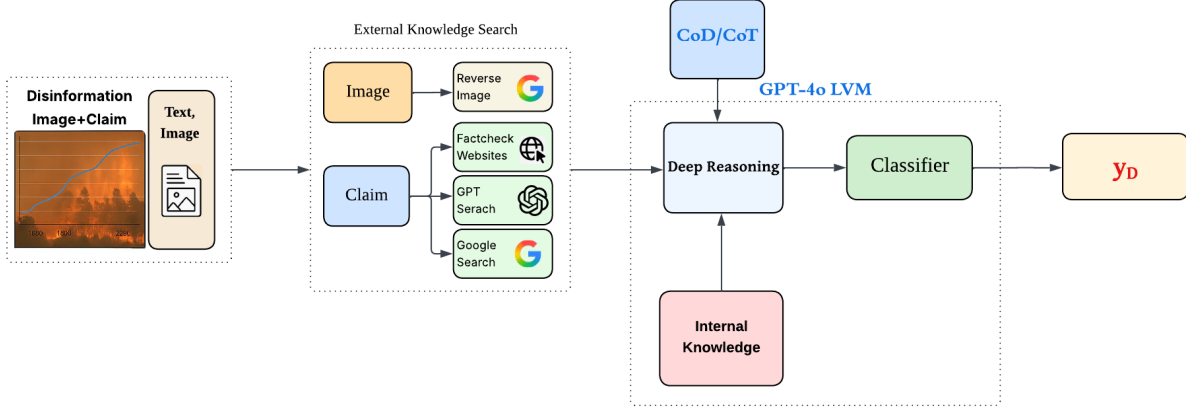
Disinformation Image+Claim

1800 1900 200

Text, Image

External Knowledge Search

Image

Reverse Image

Claim

Factcheck Websites

GPT Serach

Google Search

CoD/CoT

GPT-4o LVM

Deep Reasoning

Classifier

$y_D$

Internal Knowledge